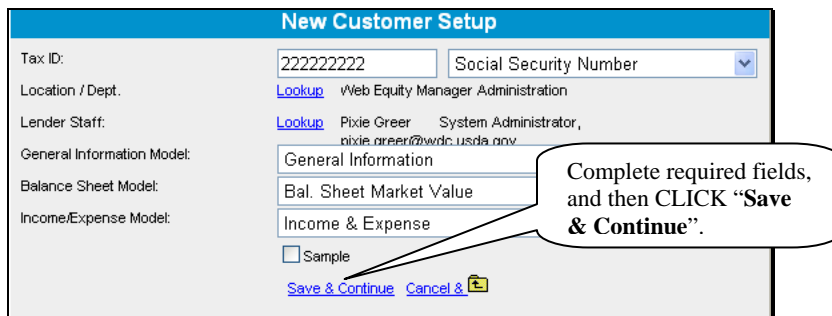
New Customer Setup

Tax ID: 222222222 Social Security Number

Location / Dept. Lookup Web Equity Manager Administration

Lender Staff: Lookup Pixie Greer System Administrator, pixie.greer@wdc.usda.gov

General Information Model: General Information

Balance Sheet Model: Bal. Sheet Market Value

Income/Expense Model: Income & Expense

Sample

Save & Continue Cancel &

Complete required fields, and then CLICK "**Save & Continue**".